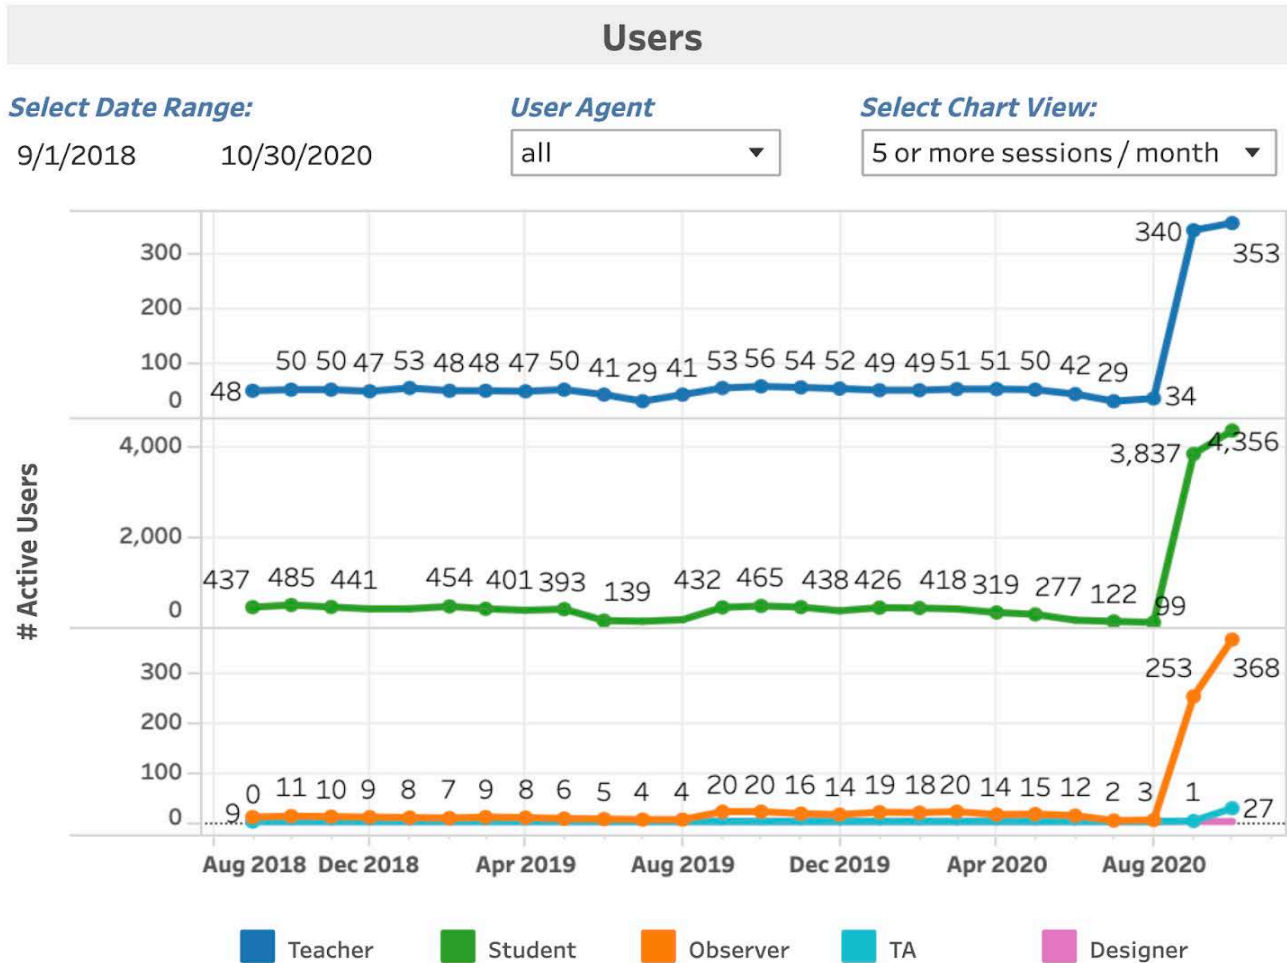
Users

Select Date Range:
9/1/2018 10/30/2020

User Agent
all

Select Chart View:
5 or more sessions / month

# Active Users

300
200
100
0

48 50 50 47 53 48 48 47 50 41 29 41 53 56 54 52 49 49 51 51 50 42 29 34 340 353

4,000
2,000
0

437 485 441 454 401 393 139 432 465 438 426 418 319 277 122 99 3,837 4,356

300
200
100
0

9 0 11 10 9 8 7 9 8 6 5 4 4 20 20 16 14 19 18 20 14 15 12 2 3 1 253 368 27

Aug 2018 Dec 2018 Apr 2019 Aug 2019 Dec 2019 Apr 2020 Aug 2020

Teacher Student Observer TA Designer